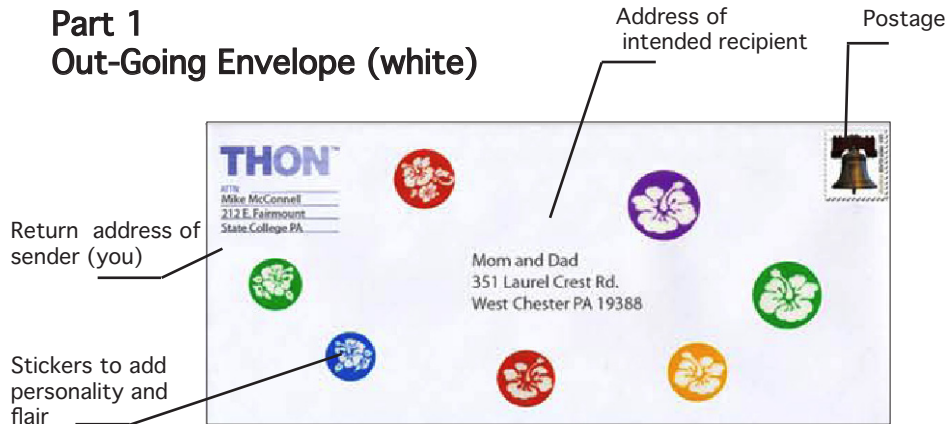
Part 1
Out-Going Envelope (white)

Address of intended recipient

Postage

THON™

ATTN
Mike McConnell
212 E. Fairmount
State College PA

Return address of sender (you)

Mom and Dad
351 Laurel Crest Rd.
West Chester PA 19388

Stickers to add personality and flair